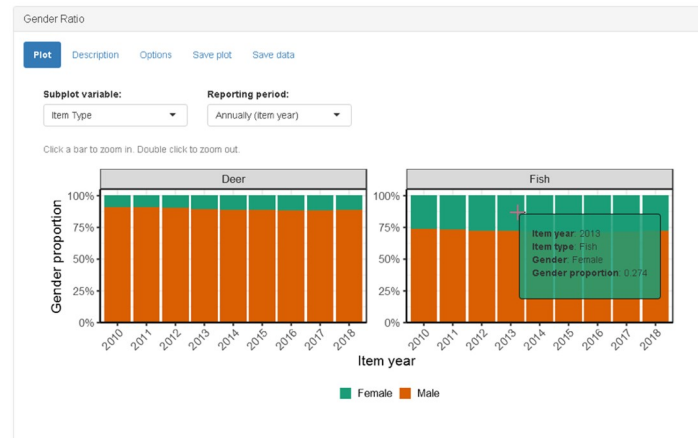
Gender Ratio

Plot Description Options Save plot Save data

Subplot variable:
Item Type

Reporting period:
Annually (item year)

Click a bar to zoom in. Double click to zoom out.

Deer

Fish

Gender proportion

100%
75%
50%
25%
0%

2010 2011 2012 2013 2014 2015 2016 2017 2018

100%
75%
50%
25%
0%

2010 2011 2012 2013 2014 2015 2016 2017 2018

Item year: 2013
Item type: Fish
Gender: Female
Gender proportion: 0.274

Item year

Female Male